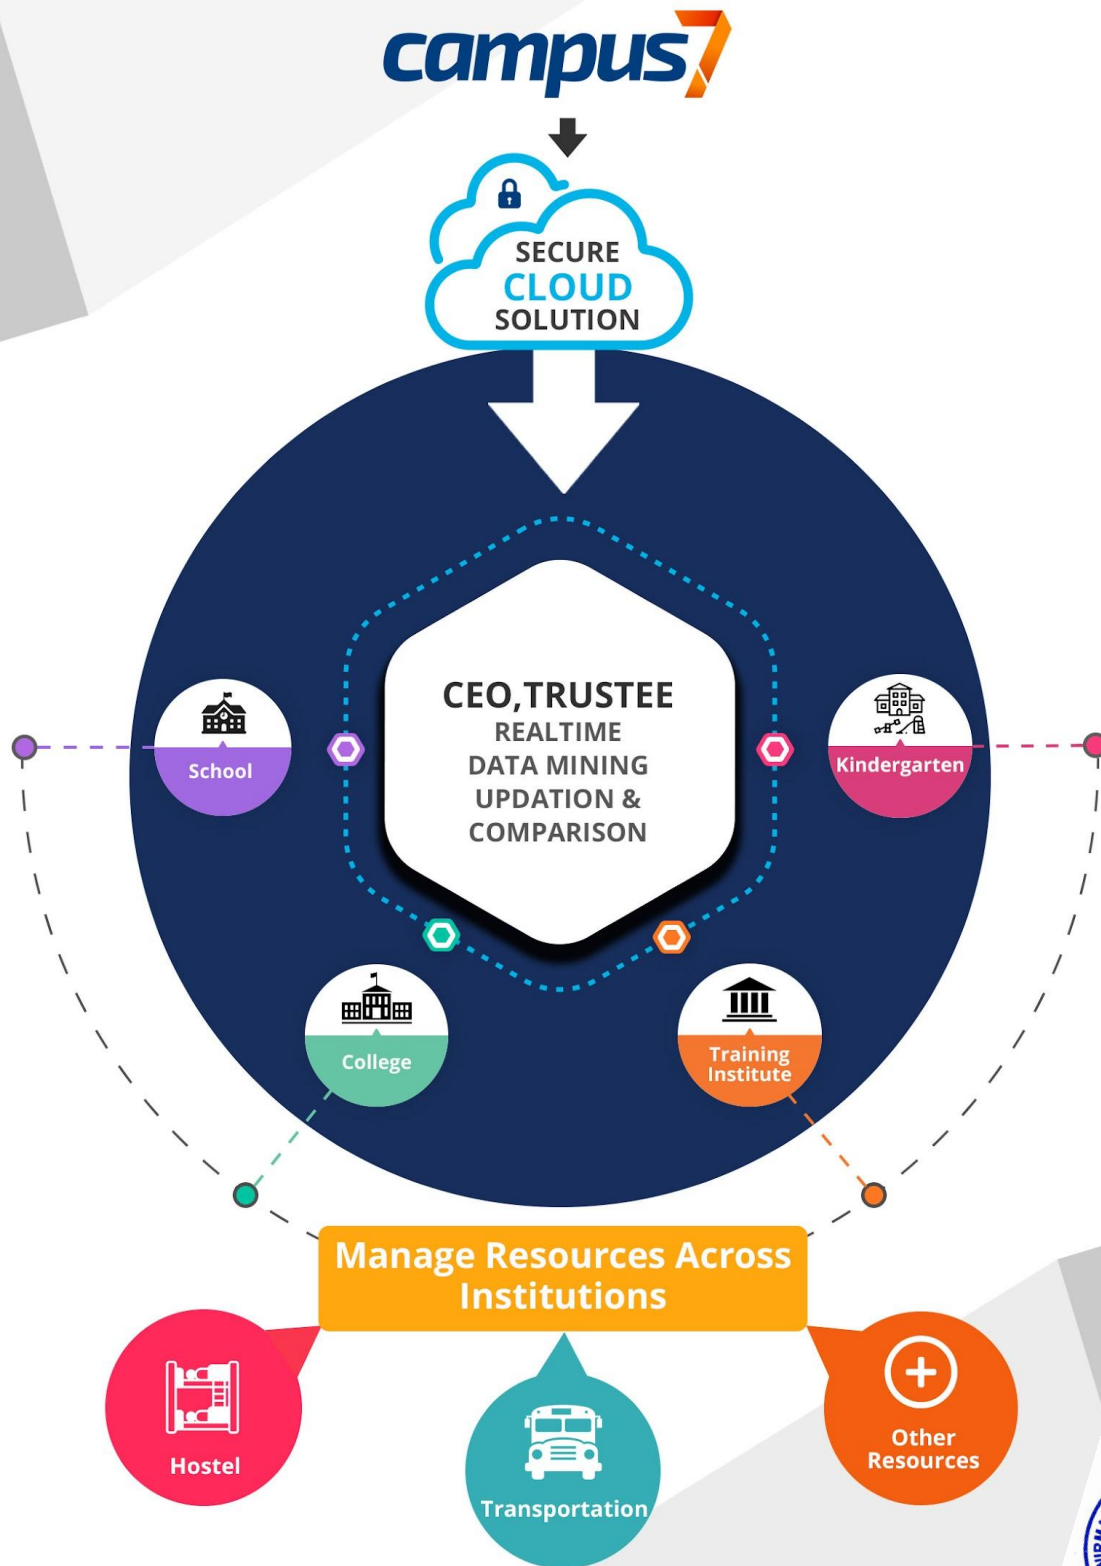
campus7

SECURE
CLOUD
SOLUTION

CEO,TRUSTEE
REALTIME
DATA MINING
UPDATION &
COMPARISON

School

Kindergarten

College

Training Institute

Manage Resources Across Institutions

Hostel

Transportation

Other Resources